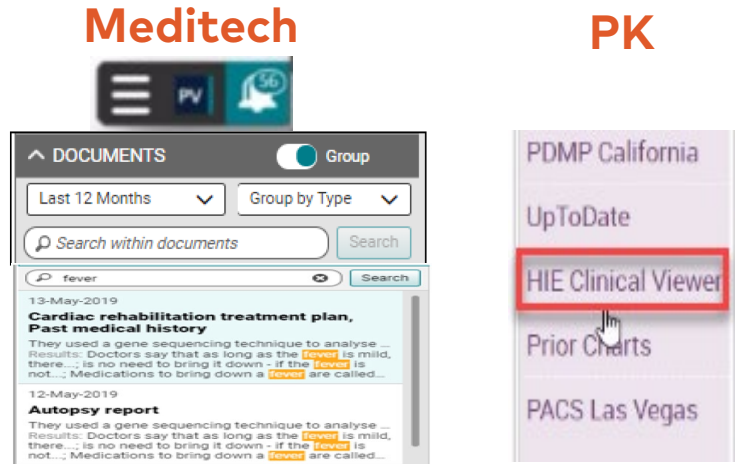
Meditech

PK

PV

56

DOCUMENTS

Group

Last 12 Months

Group by Type

Search within documents

Search

fever

Search

13-May-2019

Cardiac rehabilitation treatment plan, Past medical history

They used a gene sequencing technique to analyse ... Results: Doctors say that as long as the fever is mild, there...; is no need to bring it down - if the fever is not...; Medications to bring down a fever are called...

12-May-2019

Autopsy report

They used a gene sequencing technique to analyse ... Results: Doctors say that as long as the fever is mild, there...; is no need to bring it down - if the fever is not...; Medications to bring down a fever are called...

PDMP California

UpToDate

HIE Clinical Viewer

Prior Charts

PACS Las Vegas